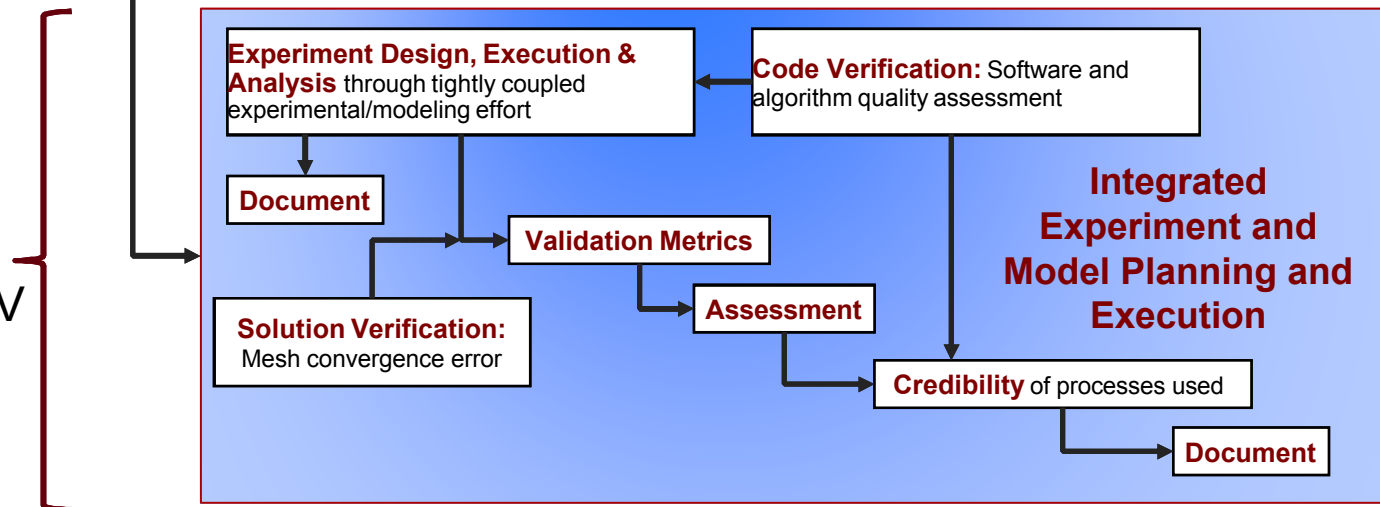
V

Experiment Design, Execution & Analysis through tightly coupled experimental/modeling effort

Code Verification: Software and algorithm quality assessment

Document

Integrated Experiment and Model Planning and Execution

Validation Metrics

Solution Verification: Mesh convergence error

Assessment

Credibility of processes used

Document